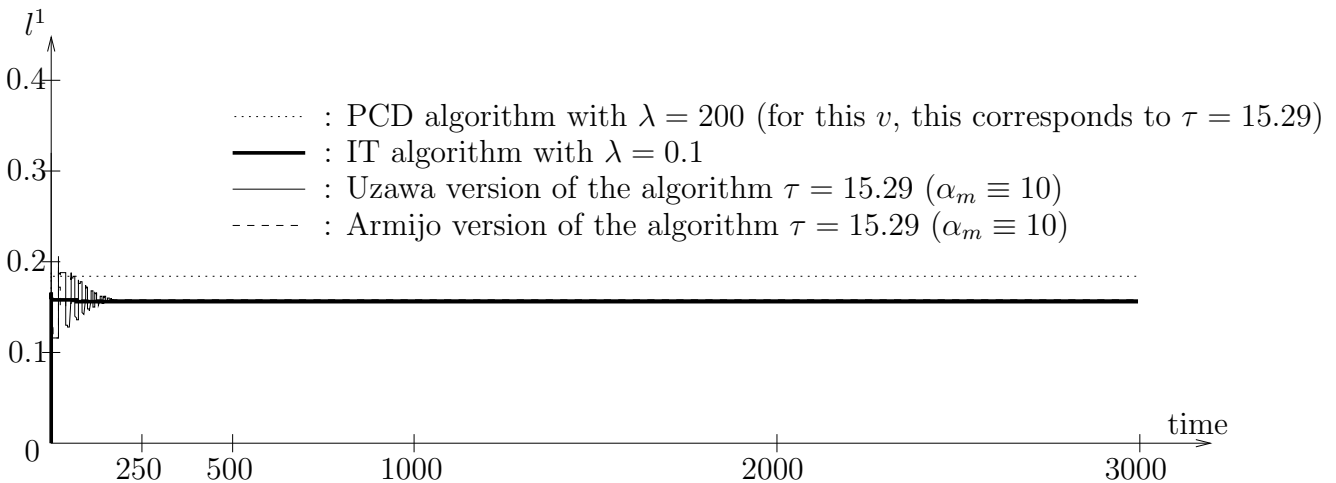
$l^1$

0.4

0.3

0.2

0.1

0

: PCD algorithm with $\lambda = 200$ (for this $v$, this corresponds to $\tau = 15.29$)

: IT algorithm with $\lambda = 0.1$

: Uzawa version of the algorithm $\tau = 15.29$ ($\alpha_m \equiv 10$)

: Armijo version of the algorithm $\tau = 15.29$ ($\alpha_m \equiv 10$)

time

250 500 1000 2000 3000